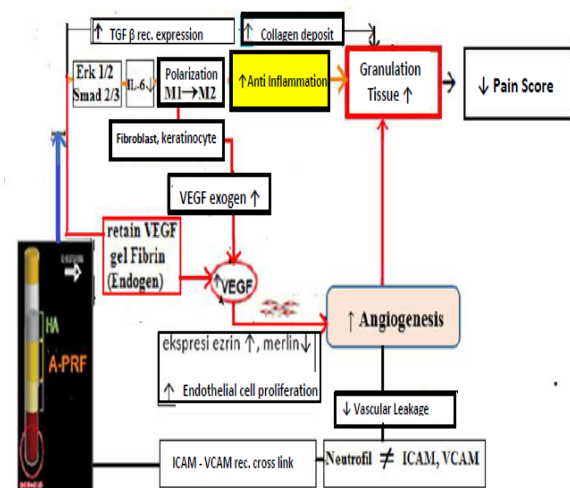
↑ TGF β rec. expression

↑ Collagen deposit

Erk 1/2
Smad 2/3

IL-6 ↓

Polarization
M1 → M2

↑Anti Inflammation

Granulation Tissue ↑

↓ Pain Score

Fibroblast, keratinocyte

VEGF exogen ↑

retain VEGF gel Fibrin (Endogen)

↑VEGF

↑ Angiogenesis

ekspresi ezrin ↑, merlin↓

↑ Endothelial cell proliferation

↓ Vascular Leakage

ICAM - VCAM rec. cross link

Neutrofil ≠ ICAM, VCAM

HA

A-PRF